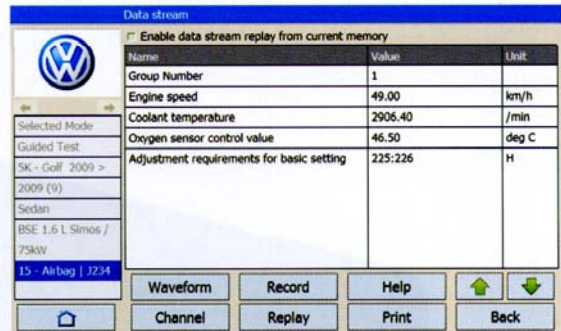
Data stream

Enable data stream replay from current memory

| Name | Value | Unit |
|---|---|---|
| Group Number | 1 | |
| Engine speed | 49.00 | km/h |
| Coolant temperature | 2906.40 | /min |
| Oxygen sensor control value | 46.50 | deg C |
| Adjustment requirements for basic setting | 225:226 | H |

Selected Mode
Guided Test
5K - Golf 2009 >
2009 (9)
Sedan
BSE 1.6 L Simos / 75kW
15 - Airbag | J234

Waveform
Record
Help
Channel
Replay
Print
Back